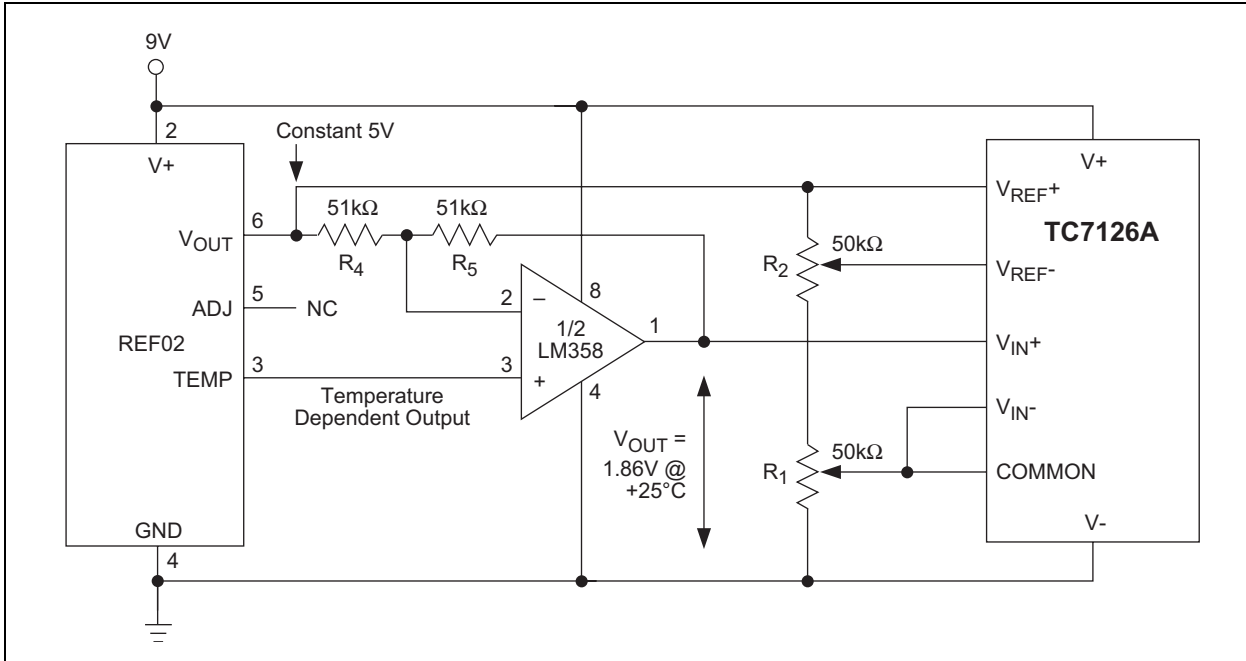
9V

2

V+

REF02

$V_{OUT}$ 6

ADJ 5 NC

TEMP 3

GND

4

Constant 5V

51k$\Omega$

$R_4$

51k$\Omega$

$R_5$

2 –

3 +

8

1/2
LM358

1

4

Temperature
Dependent Output

$V_{OUT}$ =
1.86V @
+25°C

$R_2$ 50k$\Omega$

$R_1$ 50k$\Omega$

V+

TC7126A

$V_{REF}$+

$V_{REF}$-

$V_{IN}$+

$V_{IN}$-

COMMON

V-